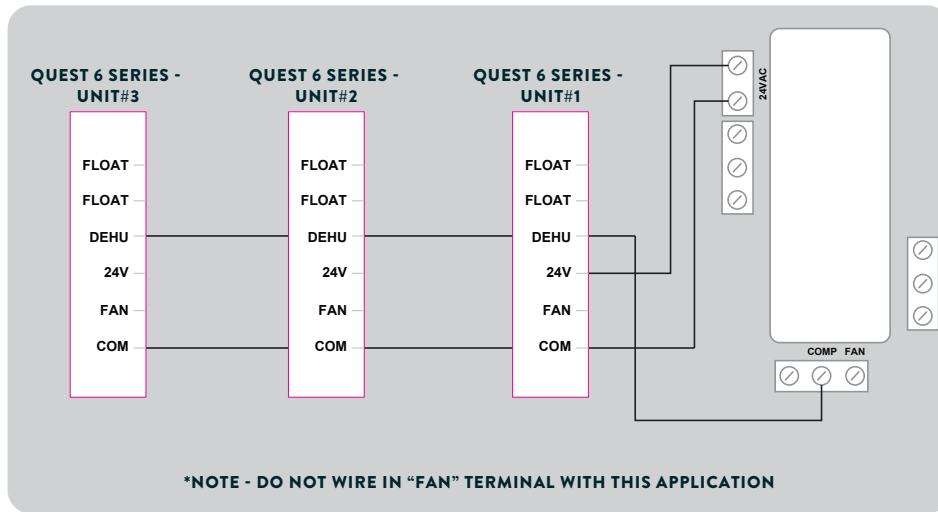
QUEST 6 SERIES - UNIT#3

FLOAT
FLOAT
DEHU
24V
FAN
COM

QUEST 6 SERIES - UNIT#2

FLOAT
FLOAT
DEHU
24V
FAN
COM

QUEST 6 SERIES - UNIT#1

FLOAT
FLOAT
DEHU
24V
FAN
COM

24VAC

COMP FAN

*NOTE - DO NOT WIRE IN "FAN" TERMINAL WITH THIS APPLICATION